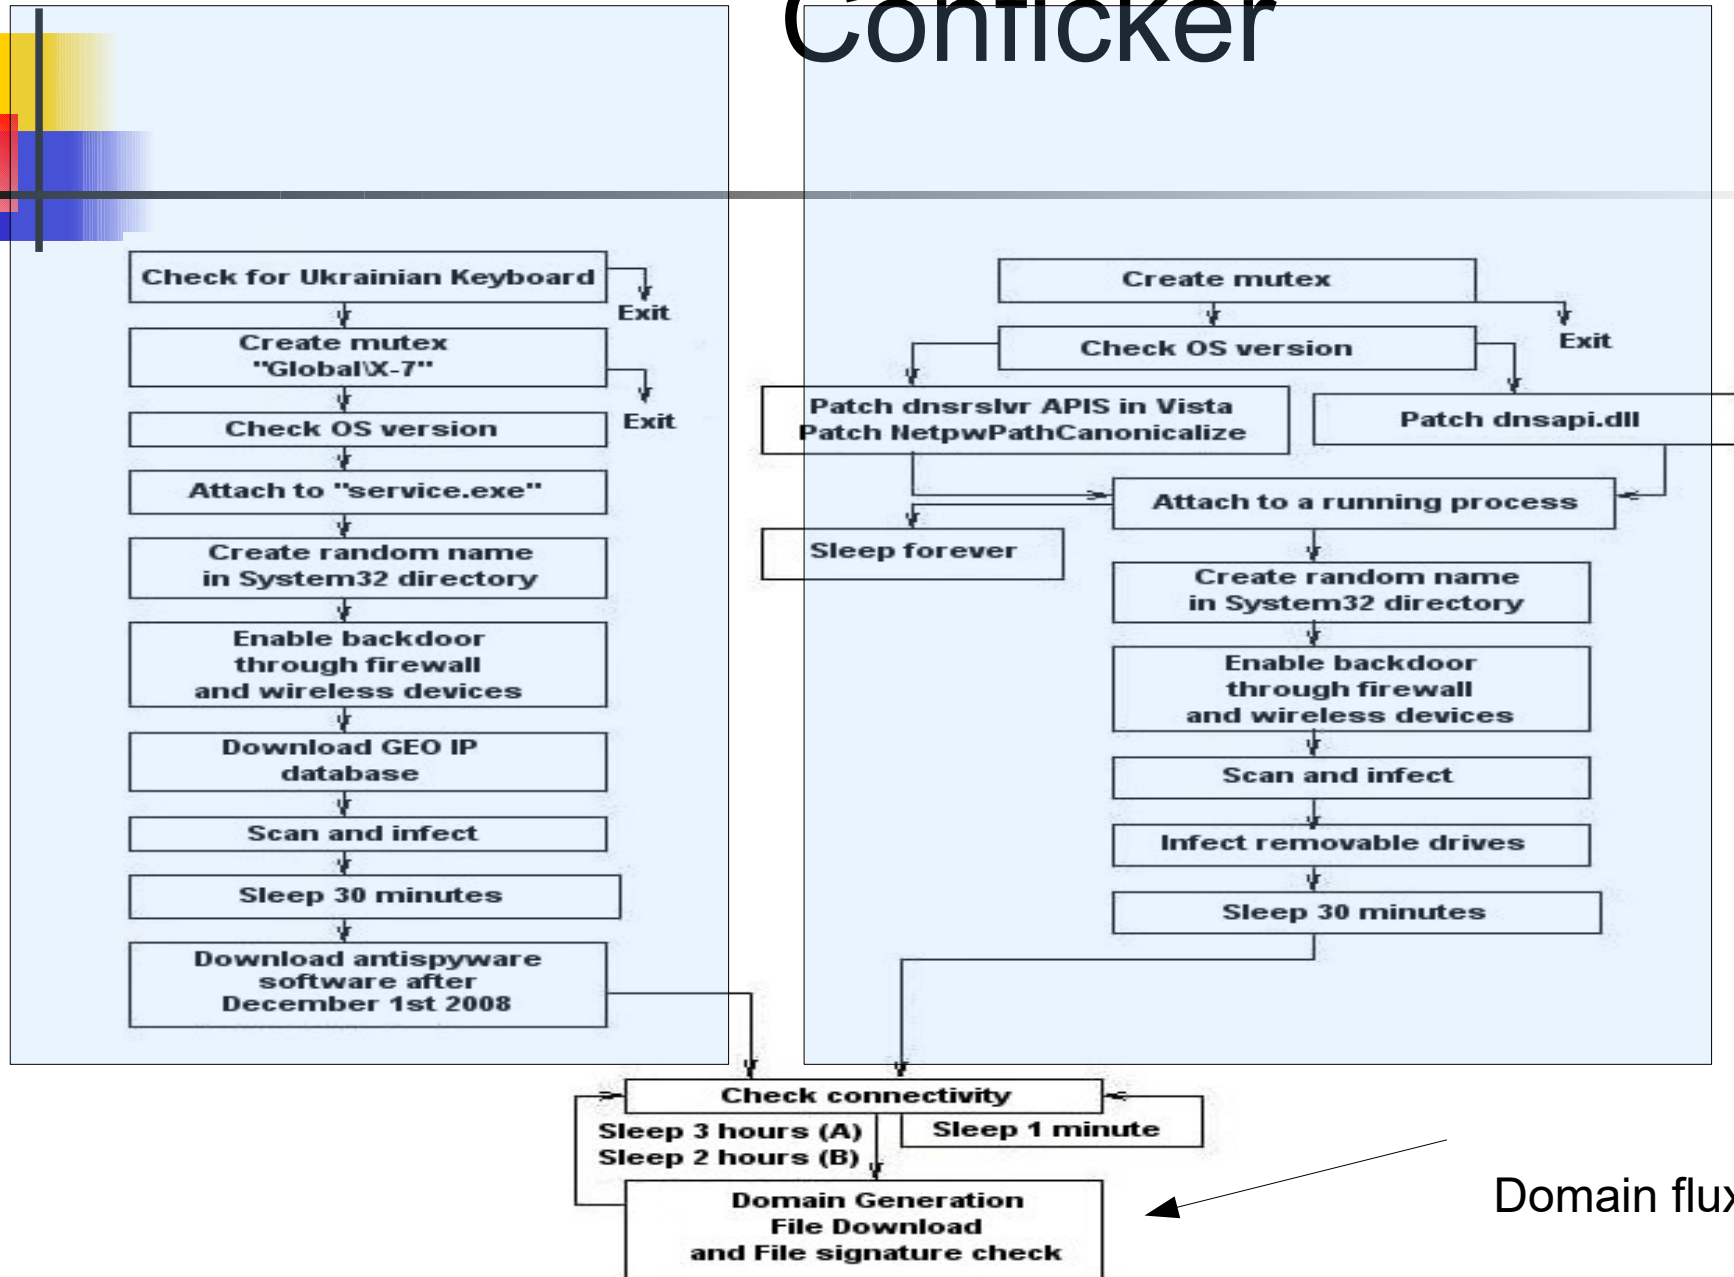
Conficker

Check for Ukrainian Keyboard

Exit

Create mutex "Global\X-7"

Exit

Check OS version

Attach to "service.exe"

Create random name in System32 directory

Enable backdoor through firewall and wireless devices

Download GEO IP database

Scan and infect

Sleep 30 minutes

Download antispyware software after December 1st 2008

Create mutex

Exit

Check OS version

Patch dnsrslvr APIS in Vista Patch NetpwPathCanonicalize

Patch dnsapi.dll

Attach to a running process

Sleep forever

Create random name in System32 directory

Enable backdoor through firewall and wireless devices

Scan and infect

Infect removable drives

Sleep 30 minutes

Check connectivity

Sleep 3 hours (A)
Sleep 2 hours (B)

Sleep 1 minute

Domain Generation File Download and File signature check

Domain flux